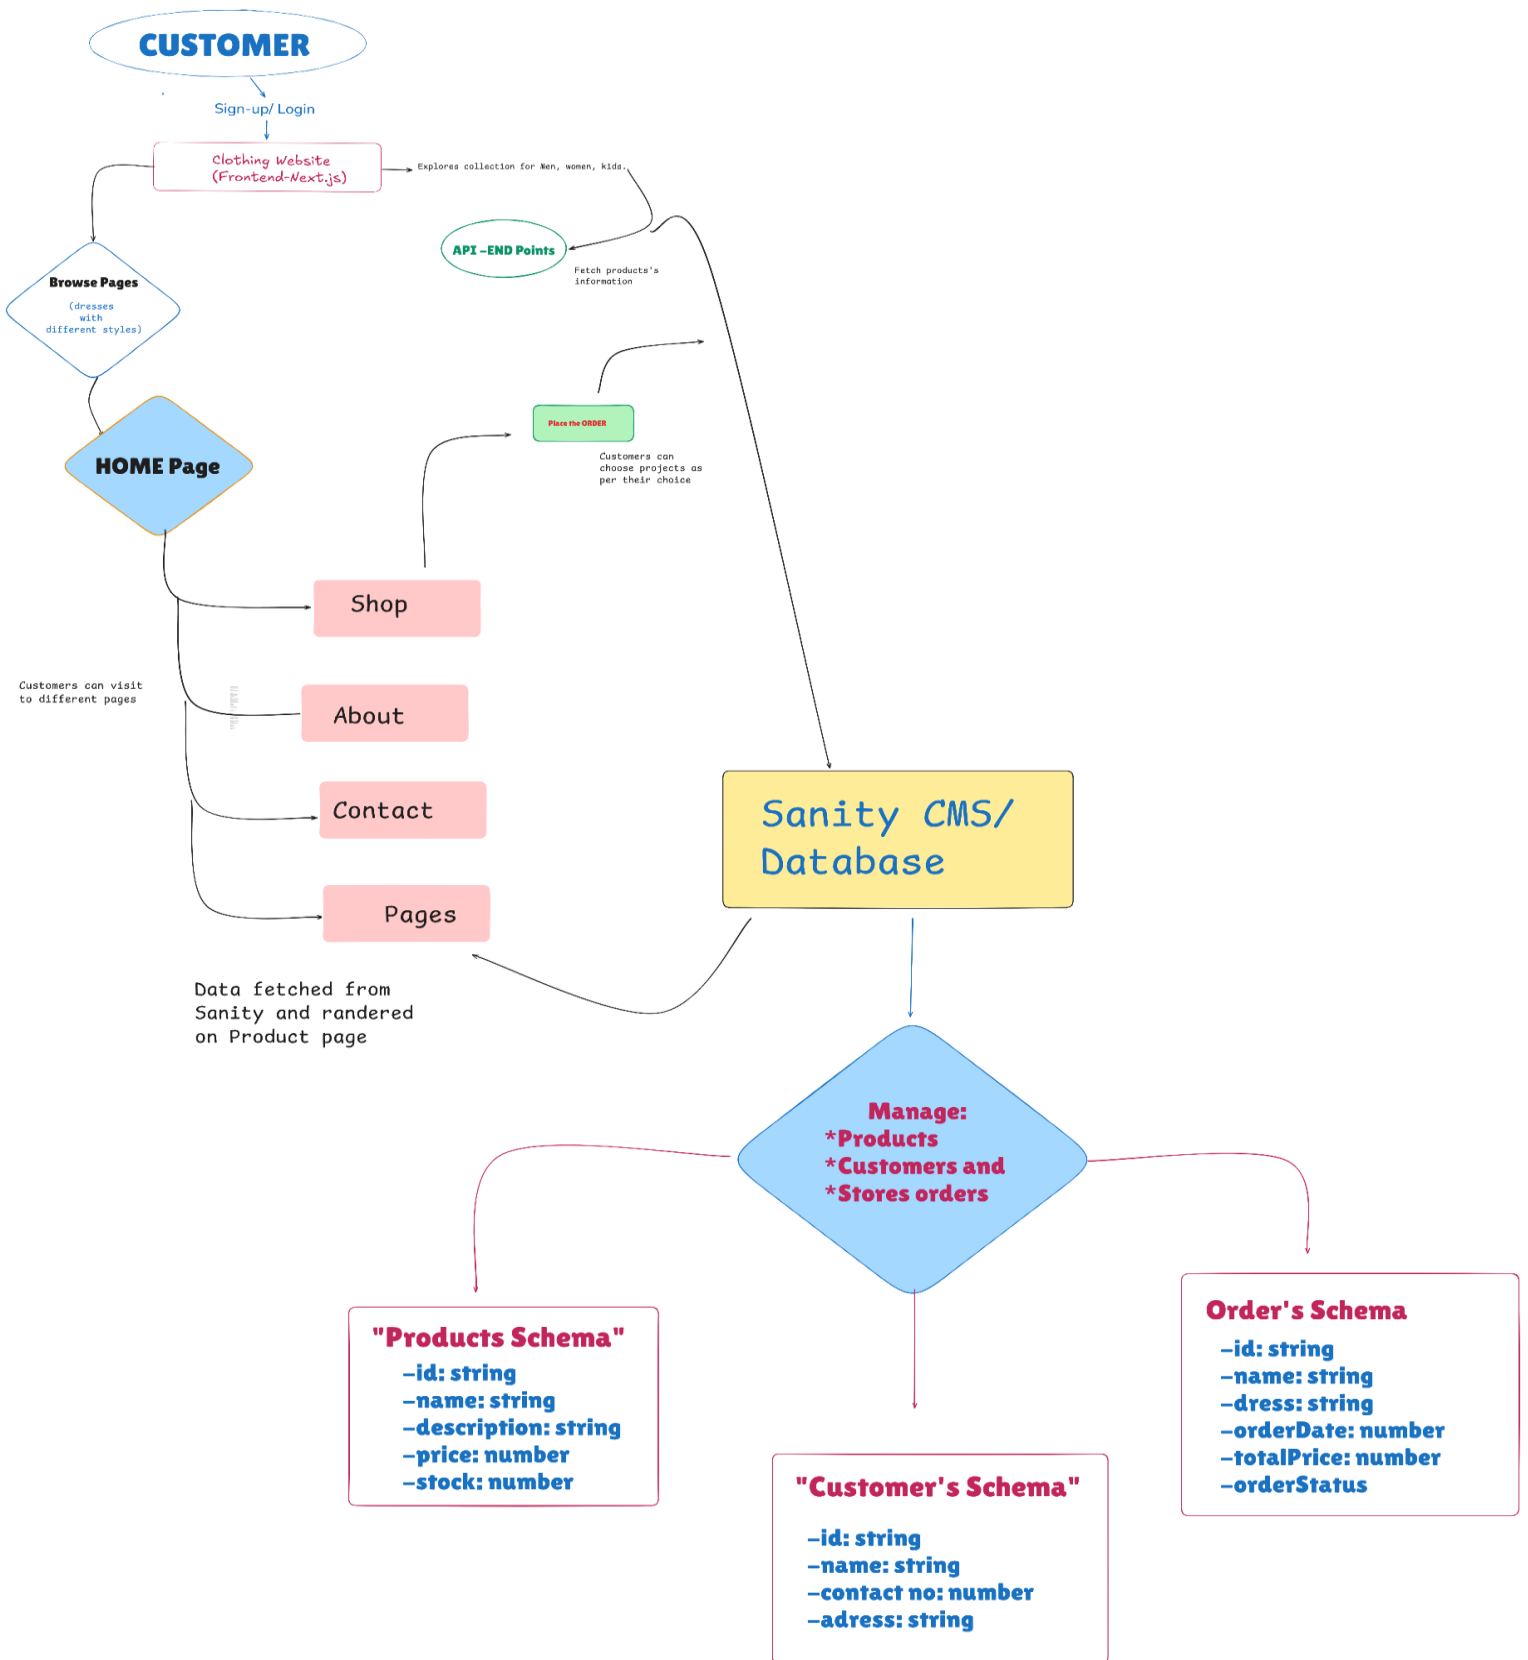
CUSTOMER

Sign-up/ Login

Clothing Website (Frontend-Next.js)

Explores collection for Men, women, kids.

API -END Points

Fetch products's information

Browse Pages

(dresses with different styles)

HOME Page

Place the ORDER

Customers can choose projects as per their choice

Shop

Customers can visit to different pages

About

Contact

Pages

Sanity CMS/ Database

Data fetched from Sanity and randered on Product page

Manage:
*Products
*Customers and
*Stores orders

"Products Schema"
-id: string
-name: string
-description: string
-price: number
-stock: number

"Customer's Schema"
-id: string
-name: string
-contact no: number
-adress: string

Order's Schema
-id: string
-name: string
-dress: string
-orderDate: number
-totalPrice: number
-orderStatus